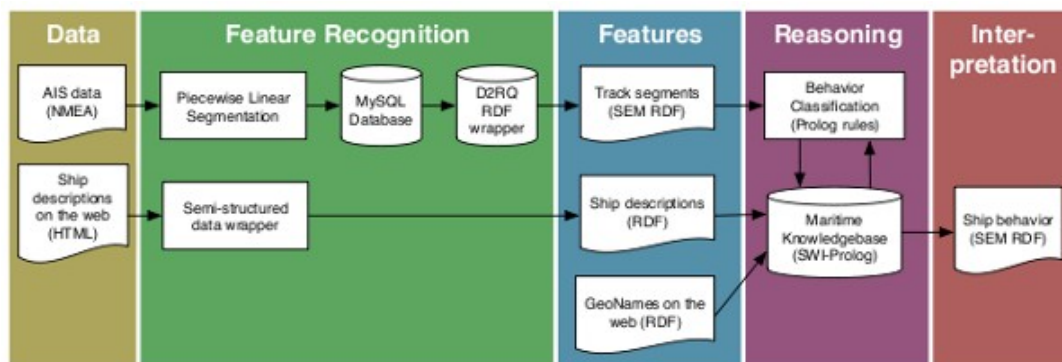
Data

AIS data (NMEA)

Ship descriptions on the web (HTML)

Feature Recognition

Piecewise Linear Segmentation

MySQL Database

D2RQ RDF wrapper

Semi-structured data wrapper

Features

Track segments (SEM RDF)

Ship descriptions (RDF)

GeoNames on the web (RDF)

Reasoning

Behavior Classification (Prolog rules)

Maritime Knowledgebase (SWI-Prolog)

Interpretation

Ship behavior (SEM RDF)